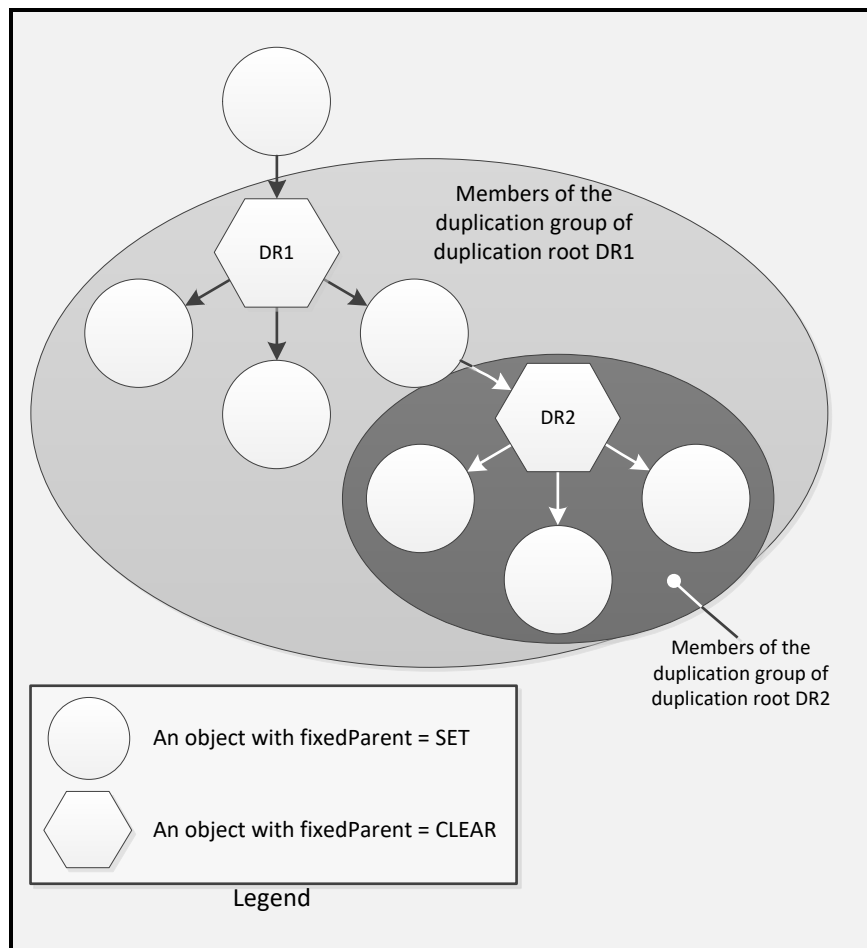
Members of the duplication group of duplication root DR1

DR1

DR2

Members of the duplication group of duplication root DR2

An object with fixedParent = SET

An object with fixedParent = CLEAR

Legend